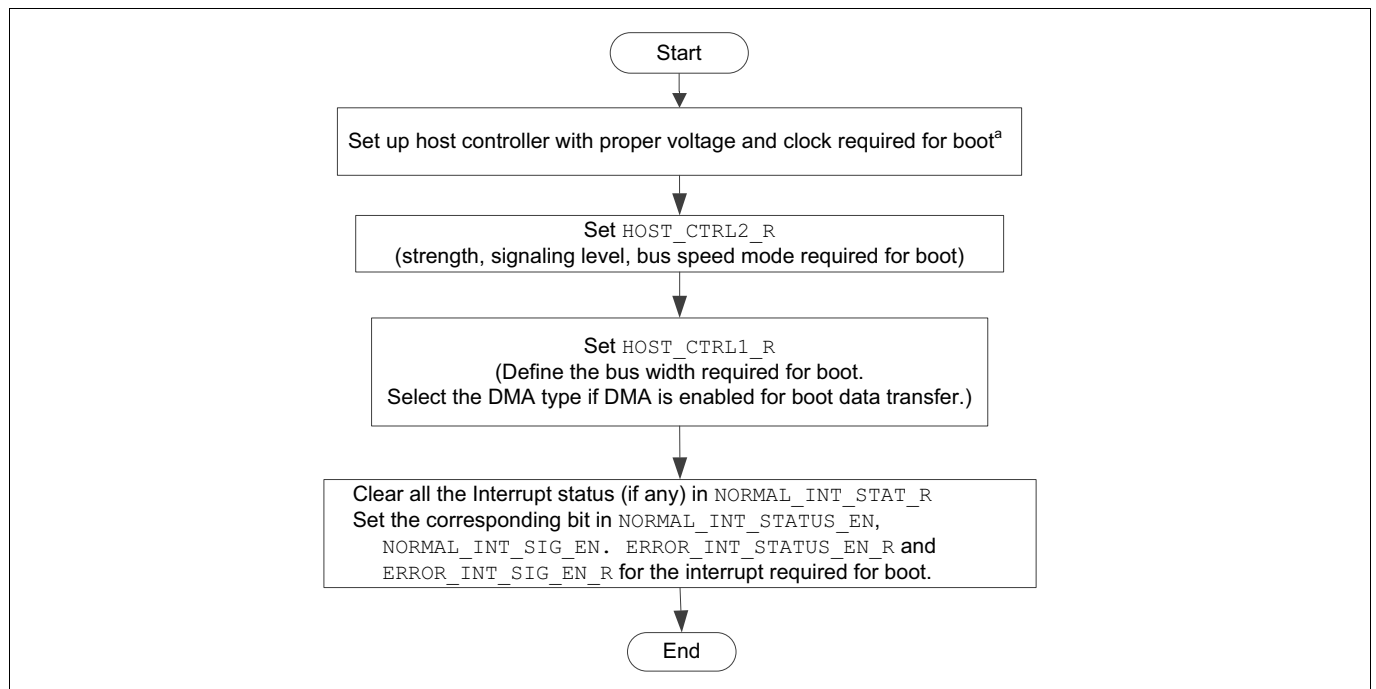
Start

Set up host controller with proper voltage and clock required for boot$^a$

Set HOST_CTRL2_R
(strength, signaling level, bus speed mode required for boot)

Set HOST_CTRL1_R
(Define the bus width required for boot.
Select the DMA type if DMA is enabled for boot data transfer.)

Clear all the Interrupt status (if any) in NORMAL_INT_STAT_R
Set the corresponding bit in NORMAL_INT_STATUS_EN, NORMAL_INT_SIG_EN. ERROR_INT_STATUS_EN_R and ERROR_INT_SIG_EN_R for the interrupt required for boot.

End